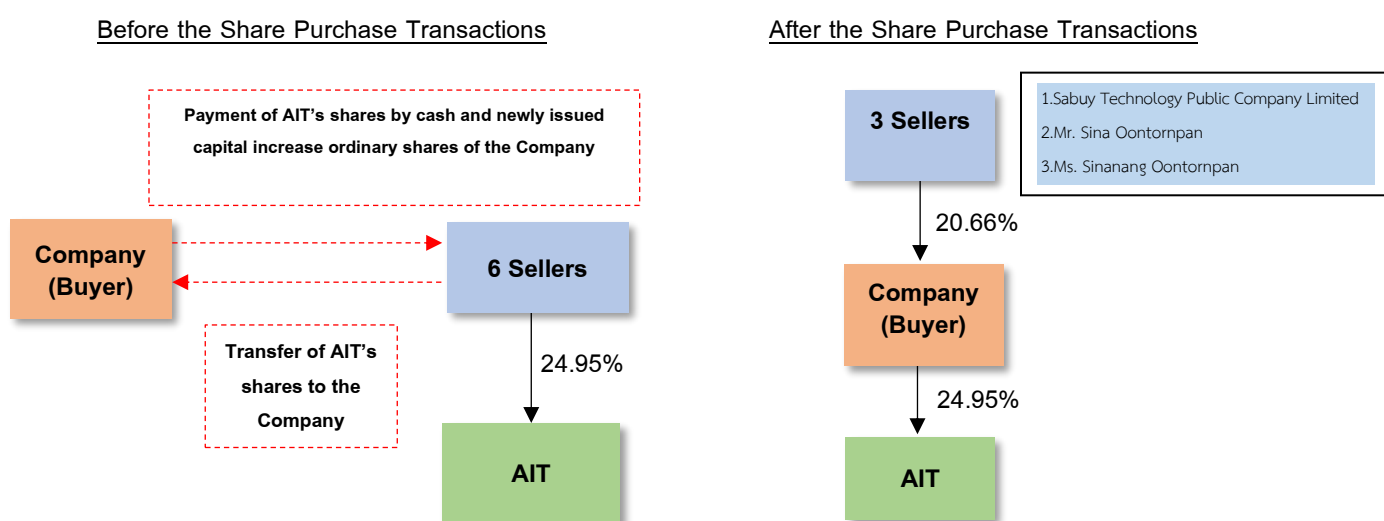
Before the Share Purchase Transactions

Payment of AIT's shares by cash and newly issued capital increase ordinary shares of the Company

Company (Buyer)

6 Sellers

Transfer of AIT's shares to the Company

24.95%

AIT

After the Share Purchase Transactions

3 Sellers

1.Sabuy Technology Public Company Limited
2.Mr. Sina Oontornpan
3.Ms. Sinanang Oontornpan

20.66%

Company (Buyer)

24.95%

AIT